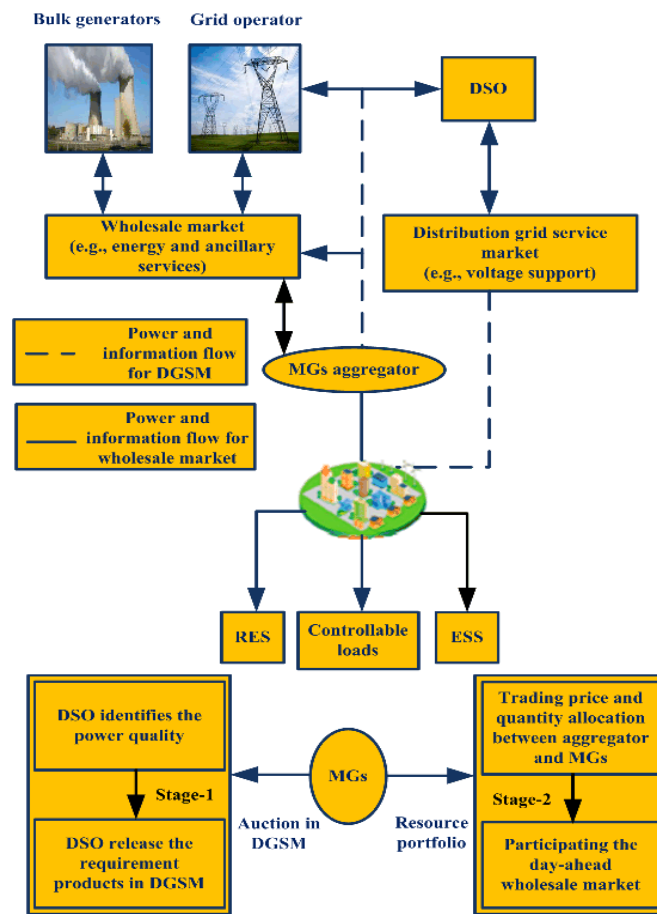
Bulk generators

Grid operator

DSO

Wholesale market (e.g., energy and ancillary services)

Distribution grid service market (e.g., voltage support)

Power and information flow for DGSM

MGs aggregator

Power and information flow for wholesale market

RES

Controllable loads

ESS

DSO identifies the power quality

Stage-1

DSO release the requirement products in DGSM

Auction in DGSM

MGs

Resource portfolio

Trading price and quantity allocation between aggregator and MGs

Stage-2

Participating the day-ahead wholesale market